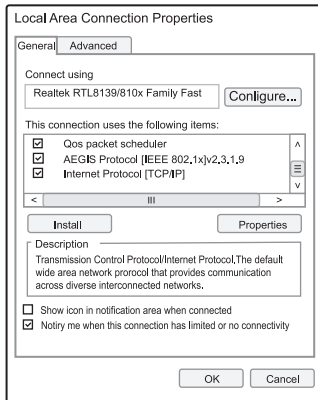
Local Area Connection Properties

General Advanced

Connect using

Realtek RTL8139/810x Family Fast

Configure...

This connection uses the following items:

☑ Qos packet scheduler
☑ AEGIS Protocol [IEEE 802.1x]v2.3.1.9
☑ Internet Protocol [TCP/IP]

<  III  >

Install

Properties

Description

Transmission Control Protocol/Internet Protocol,The default wide area network prorocol that provides communication across diverse interconnected networks.

☐ Show icon in notification area when connected

☑ Notiry me when this connection has limited or no connectivity

OK

Cancel